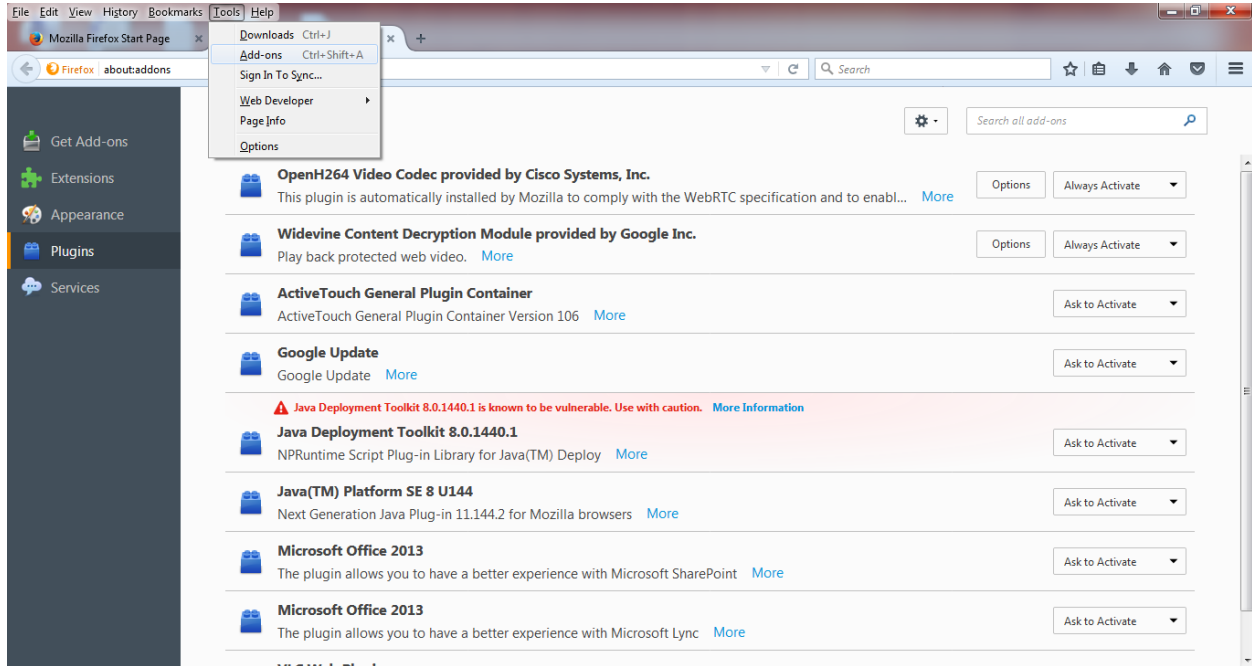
File Edit View History Bookmarks Tools Help

Mozilla Firefox Start Page ×

Downloads Ctrl+J
Add-ons Ctrl+Shift+A
Sign In To Sync...
Web Developer
Page Info
Options

Firefox about:addons

Search

Search all add-ons

Get Add-ons
Extensions
Appearance
Plugins
Services

OpenH264 Video Codec provided by Cisco Systems, Inc.
This plugin is automatically installed by Mozilla to comply with the WebRTC specification and to enabl... More
Options
Always Activate

Widevine Content Decryption Module provided by Google Inc.
Play back protected web video. More
Options
Always Activate

ActiveTouch General Plugin Container
ActiveTouch General Plugin Container Version 106 More
Ask to Activate

Google Update
Google Update More
Ask to Activate

Java Deployment Toolkit 8.0.1440.1 is known to be vulnerable. Use with caution. More Information
Java Deployment Toolkit 8.0.1440.1
NPRuntime Script Plug-in Library for Java(TM) Deploy More
Ask to Activate

Java(TM) Platform SE 8 U144
Next Generation Java Plug-in 11.144.2 for Mozilla browsers More
Ask to Activate

Microsoft Office 2013
The plugin allows you to have a better experience with Microsoft SharePoint More
Ask to Activate

Microsoft Office 2013
The plugin allows you to have a better experience with Microsoft Lync More
Ask to Activate

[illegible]